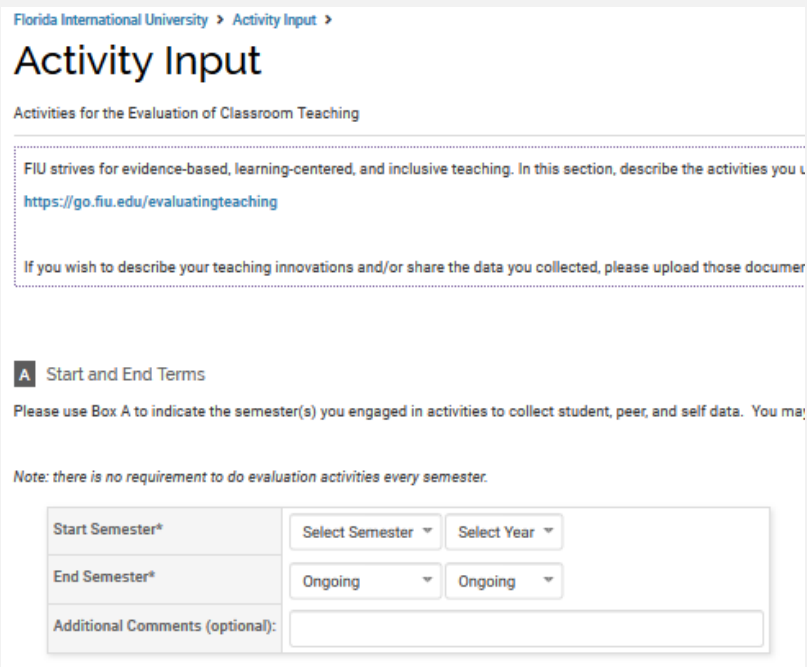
Florida International University > Activity Input >

Activity Input

Activities for the Evaluation of Classroom Teaching

FIU strives for evidence-based, learning-centered, and inclusive teaching. In this section, describe the activities you u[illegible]

https://go.fiu.edu/evaluatingteaching

If you wish to describe your teaching innovations and/or share the data you collected, please upload those documer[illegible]

A Start and End Terms

Please use Box A to indicate the semester(s) you engaged in activities to collect student, peer, and self data. You may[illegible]

Note: there is no requirement to do evaluation activities every semester.

| | | |
|---|---|---|
| Start Semester* | Select Semester | Select Year |
| End Semester* | Ongoing | Ongoing |
| Additional Comments (optional): | | |